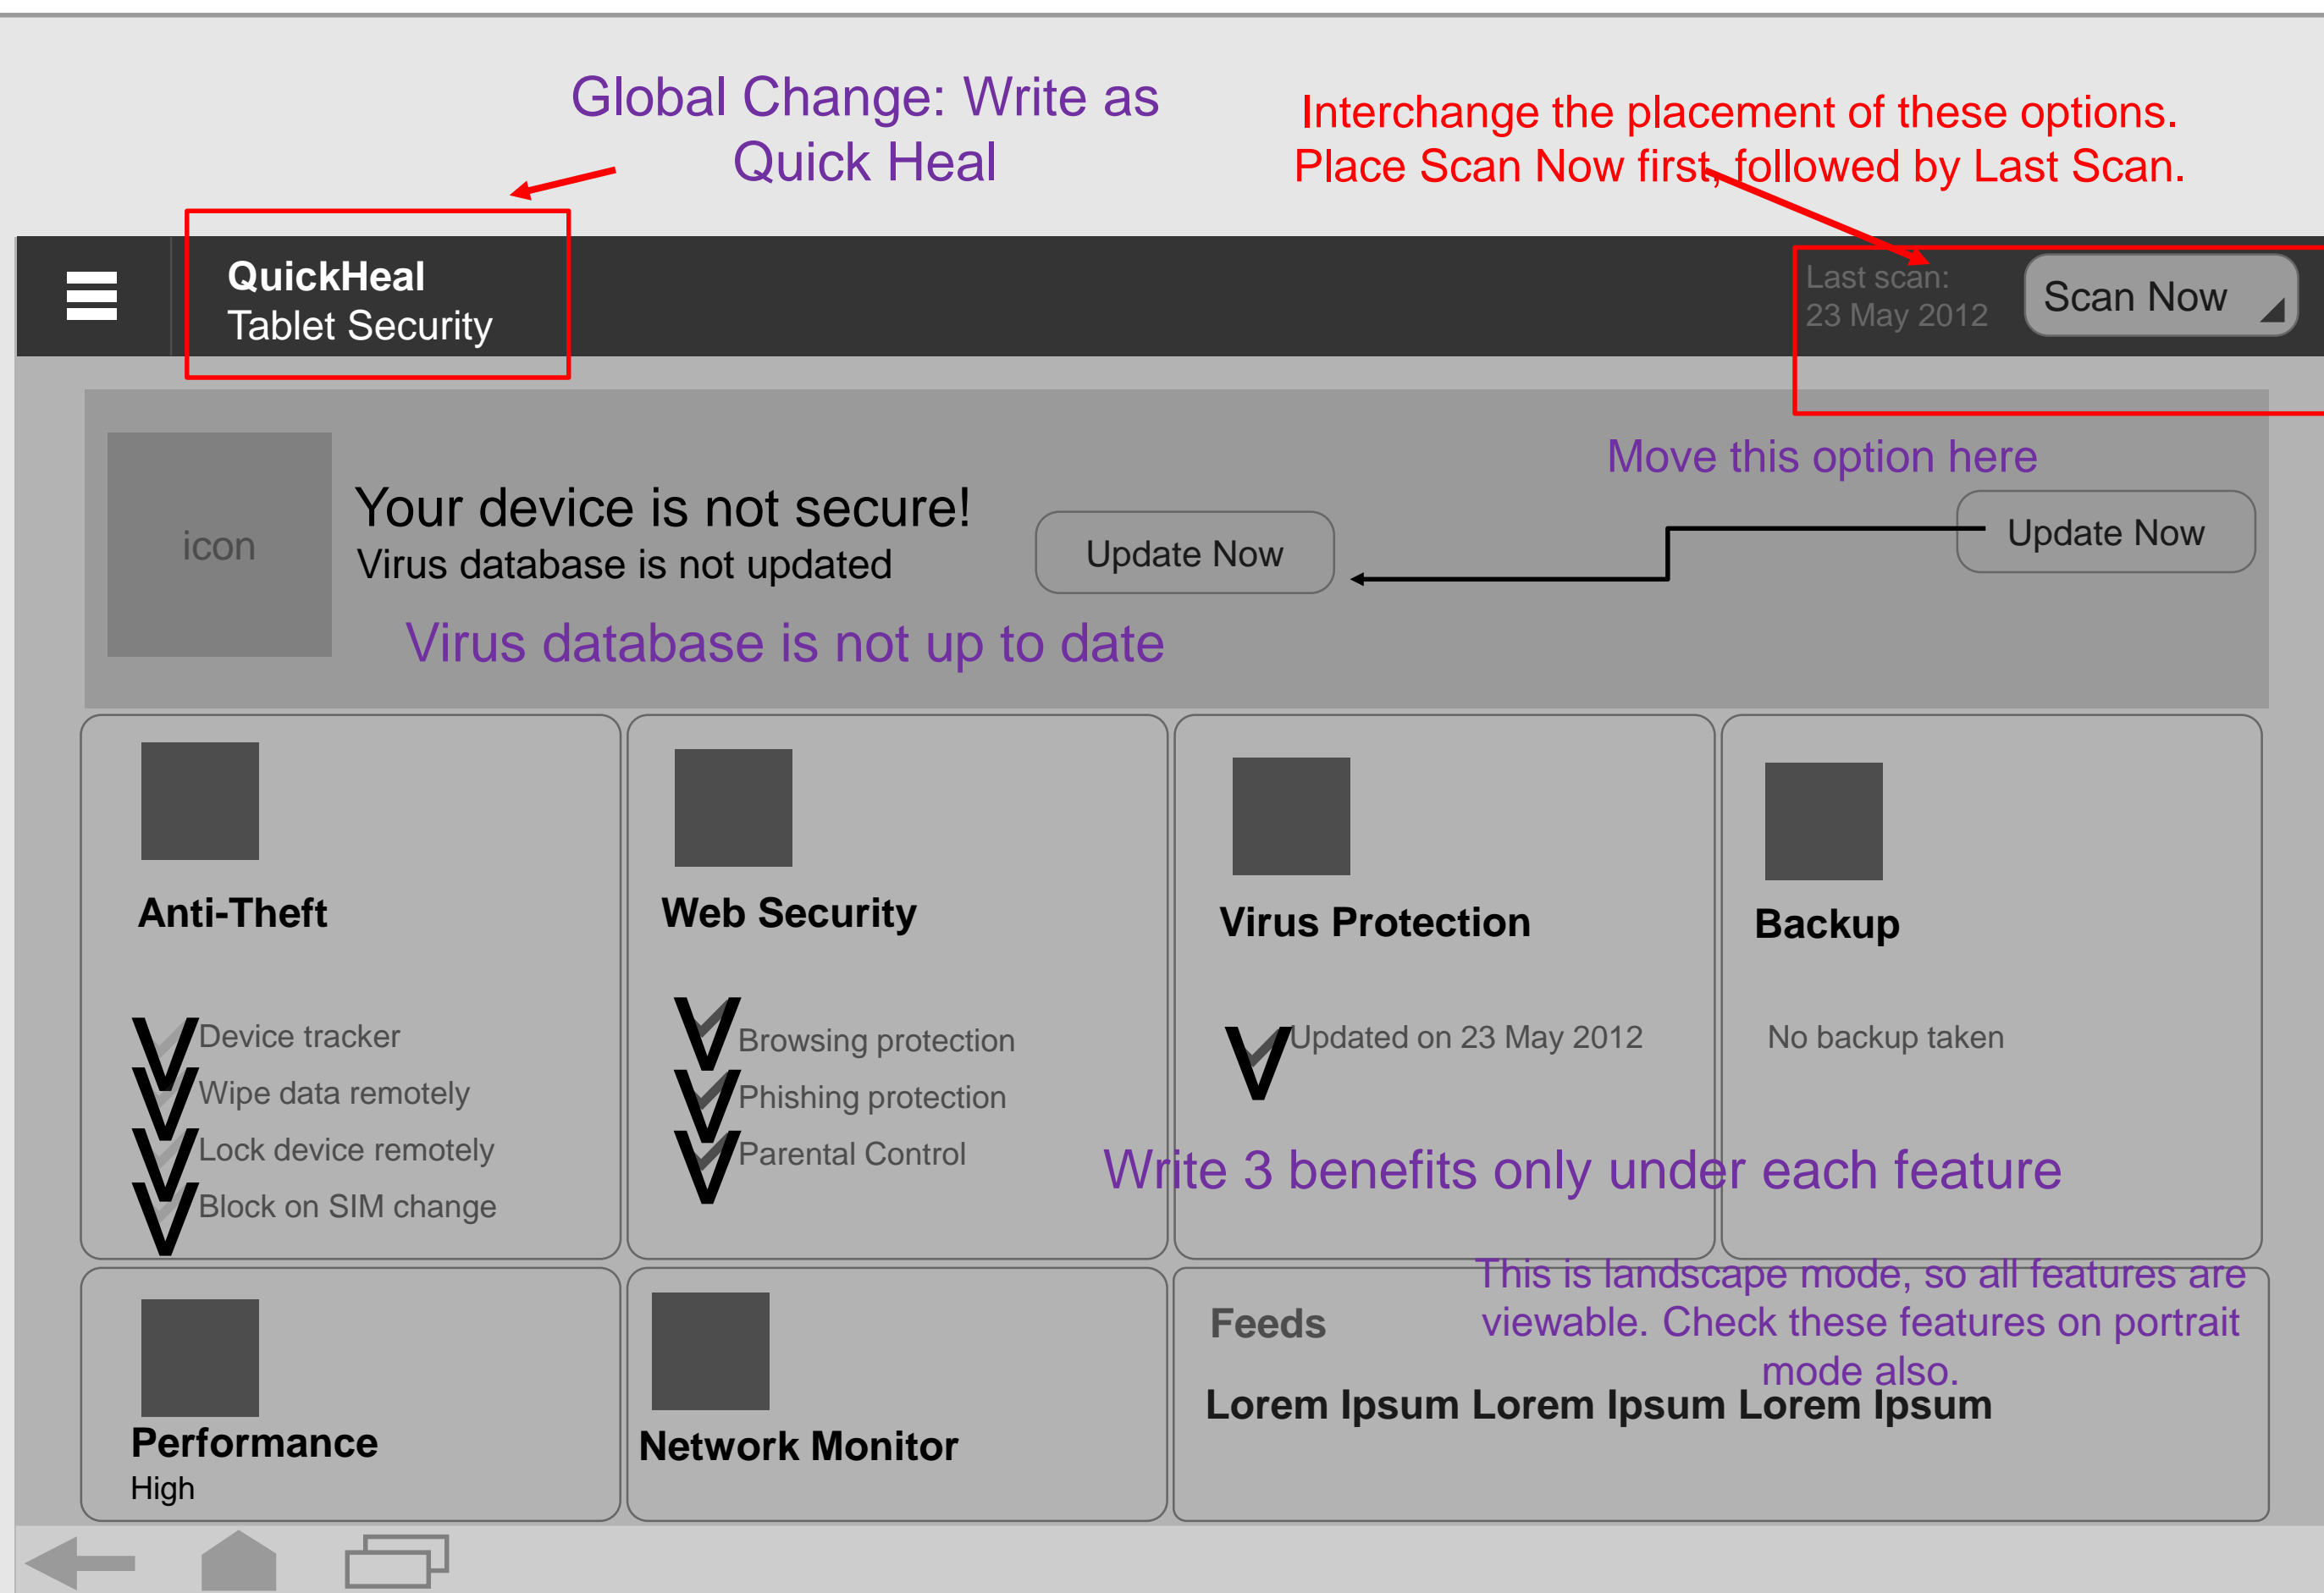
Global Change: Write as Quick Heal

Interchange the placement of these options. Place Scan Now first, followed by Last Scan.

QuickHeal
Tablet Security

Last scan:
23 May 2012

Scan Now

Move this option here

icon

Your device is not secure!
Virus database is not updated

Update Now

Update Now

Virus database is not up to date

Anti-Theft
V Device tracker
V Wipe data remotely
V Lock device remotely
V Block on SIM change

Web Security
V Browsing protection
V Phishing protection
V Parental Control

Virus Protection
V Updated on 23 May 2012

Backup
No backup taken

Write 3 benefits only under each feature

Performance
High

Network Monitor

Feeds

This is landscape mode, so all features are viewable. Check these features on portrait mode also.

Lorem Ipsum Lorem Ipsum Lorem Ipsum